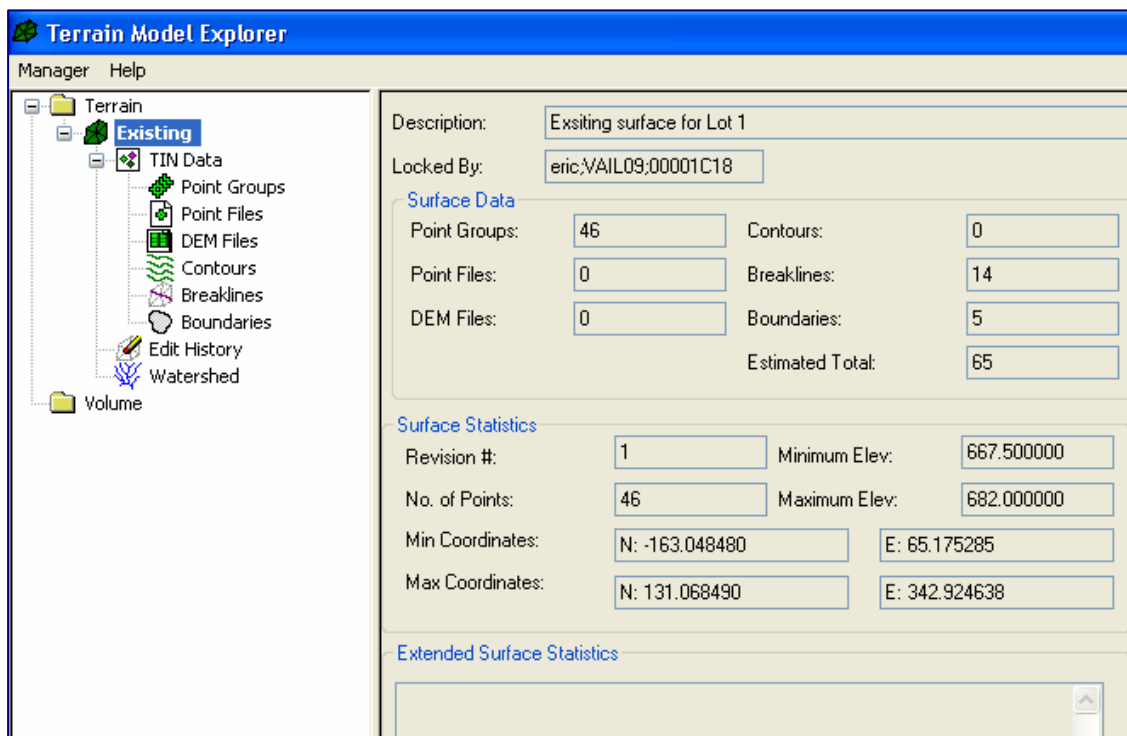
Terrain Model Explorer

Manager Help

Terrain
Existing
TIN Data
Point Groups
Point Files
DEM Files
Contours
Breaklines
Boundaries
Edit History
Watershed
Volume

Description: Exsiting surface for Lot 1

Locked By: eric;VAIL09;00001C18

Surface Data

Point Groups: 46
Contours: 0
Point Files: 0
Breaklines: 14
DEM Files: 0
Boundaries: 5
Estimated Total: 65

Surface Statistics

Revision #: 1
Minimum Elev: 667.500000
No. of Points: 46
Maximum Elev: 682.000000
Min Coordinates: N: -163.048480 E: 65.175285
Max Coordinates: N: 131.068490 E: 342.924638

Extended Surface Statistics